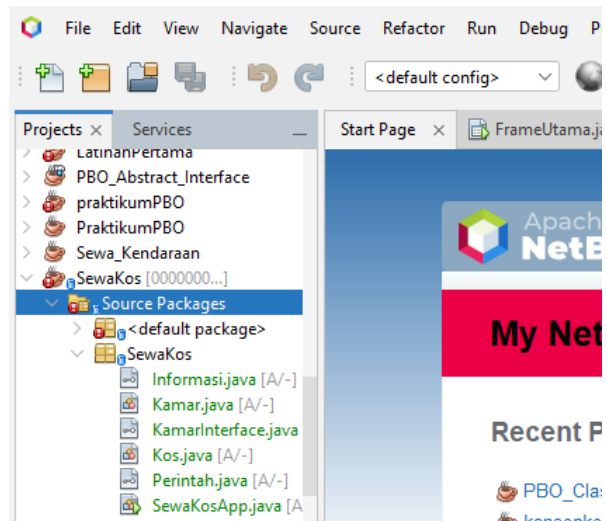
File Edit View Navigate Source Refactor Run Debug P

<default config>

Projects × Services

LatihanPertama
PBO_Abstract_Interface
praktikumPBO
PraktikumPBO
Sewa_Kendaraan
SewaKos [0000000...]
Source Packages
<default package>
SewaKos
Informasi.java [A/-]
Kamar.java [A/-]
KamarInterface.java
Kos.java [A/-]
Perintah.java [A/-]
SewaKosApp.java [A

Start Page × FrameUtama.ja

Apach
NetB

My Net

Recent P

PBO_Clas